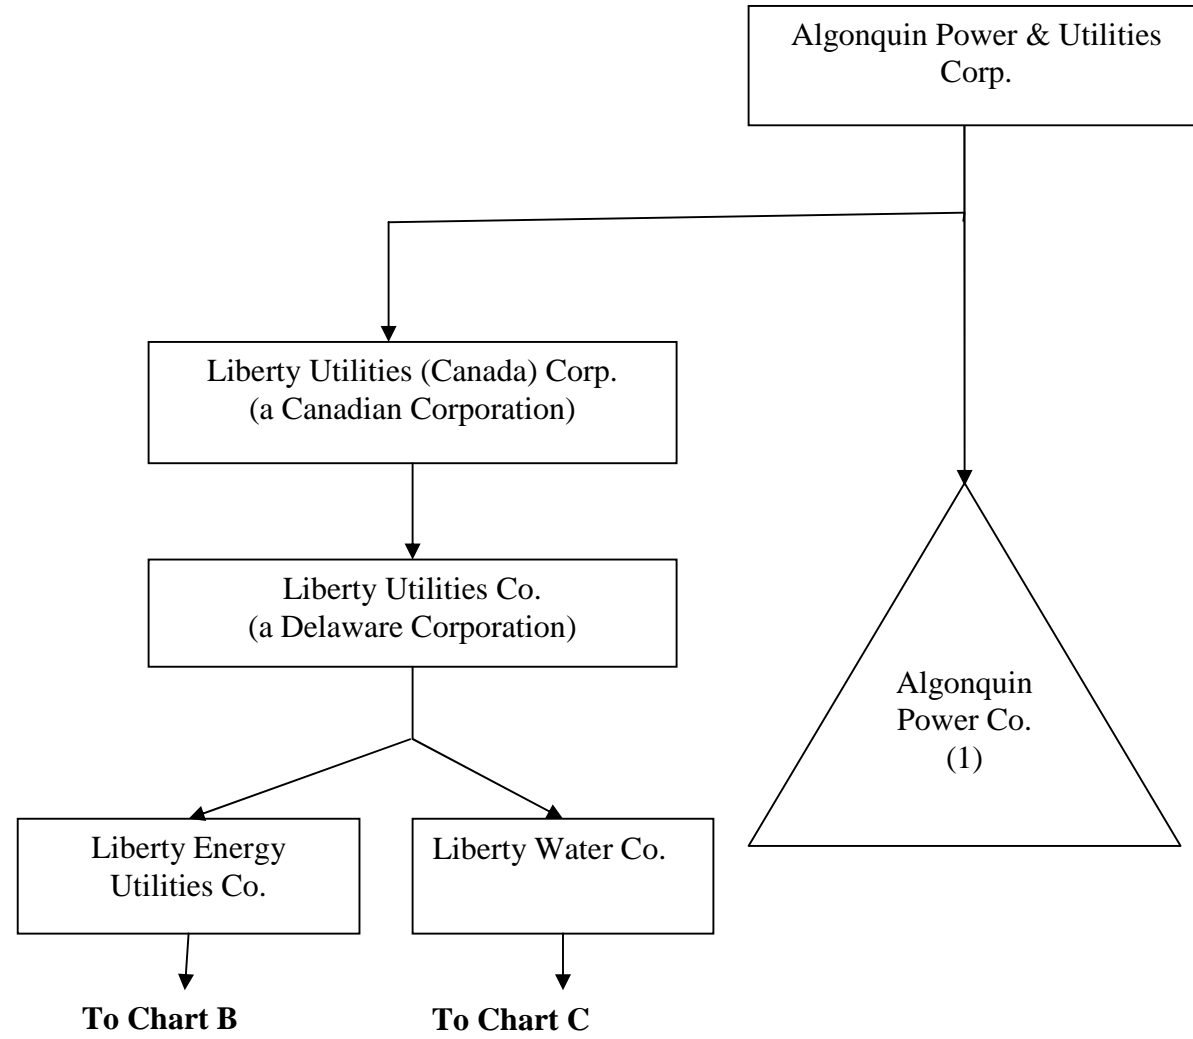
Algonquin Power & Utilities Corp.

Liberty Utilities (Canada) Corp.
(a Canadian Corporation)

Liberty Utilities Co.
(a Delaware Corporation)

Algonquin Power Co.
(1)

Liberty Energy Utilities Co.

Liberty Water Co.

**To Chart B**

**To Chart C**